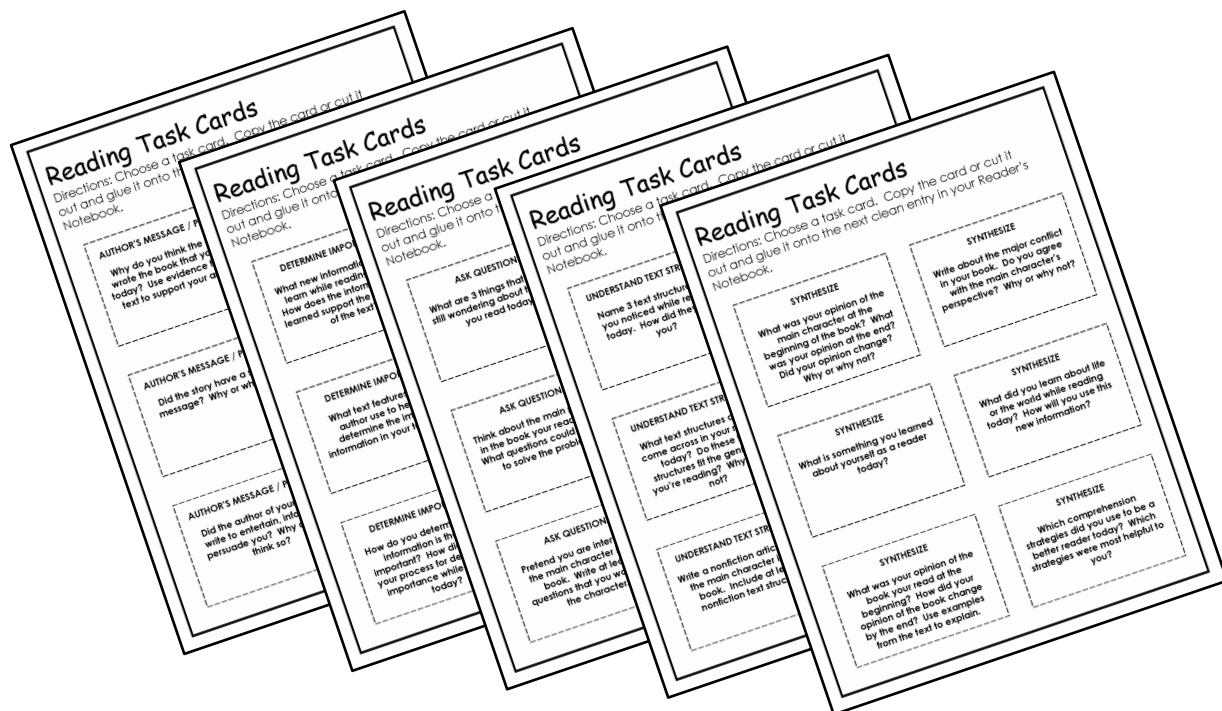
Reading Task Cards
Directions: Choose a task card. Copy the card or cut it out and glue it onto th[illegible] Notebook.

AUTHOR'S MESSAGE / P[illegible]
Why do you think the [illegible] wrote the book that yo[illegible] today? Use evidence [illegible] text to support your a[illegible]

AUTHOR'S MESSAGE / P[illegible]
Did the story have a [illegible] message? Why or wh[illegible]

AUTHOR'S MESSAGE / P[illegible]
Did the author of you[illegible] write to entertain, inf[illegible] persuade you? Why d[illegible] think so?

Reading Task Cards
Directions: Choose a task card. Copy the card or cut it out and glue it onto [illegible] Notebook.

DETERMINE IMPO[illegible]
What new informati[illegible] learn while readin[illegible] How does the inform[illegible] learned support the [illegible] of the text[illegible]

DETERMINE IMPO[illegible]
What text features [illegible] author use to he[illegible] determine the im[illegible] information in your t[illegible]

DETERMINE IMPO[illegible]
How do you determ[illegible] information is th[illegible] important? How di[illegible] your process for de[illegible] importance while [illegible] today?

Reading Task Cards
Directions: Choose a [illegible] out and glue it onto t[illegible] Notebook.

ASK QUESTION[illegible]
What are 3 things that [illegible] still wondering about t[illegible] you read today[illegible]

ASK QUESTION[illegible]
Think about the main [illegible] in the book your read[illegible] What questions could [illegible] to solve the proble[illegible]

ASK QUESTION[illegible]
Pretend you are inter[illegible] the main character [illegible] book. Write at le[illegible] questions that you wo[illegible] the character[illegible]

Reading Task Cards
Directions: Choose a task card. Copy the card or cut it out and glue it onto t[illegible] Notebook.

UNDERSTAND TEXT STR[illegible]
Name 3 text structur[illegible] you noticed while re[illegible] today. How did the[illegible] you?

UNDERSTAND TEXT STR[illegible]
What text structures d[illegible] come across in your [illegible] today? Do these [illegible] structures fit the gen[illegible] you're reading? Why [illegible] not?

UNDERSTAND TEXT STR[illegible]
Write a nonfiction artic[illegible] the main character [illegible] book. Include at le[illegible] nonfiction text struc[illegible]

Reading Task Cards
Directions: Choose a task card. Copy the card or cut it out and glue it onto the next clean entry in your Reader's Notebook.

SYNTHESIZE
What was your opinion of the main character at the beginning of the book? What was your opinion at the end? Did your opinion change? Why or why not?

SYNTHESIZE
Write about the major conflict in your book. Do you agree with the main character's perspective? Why or why not?

SYNTHESIZE
What is something you learned about yourself as a reader today?

SYNTHESIZE
What did you learn about life or the world while reading today? How will you use this new information?

SYNTHESIZE
What was your opinion of the book your read at the beginning? How did your opinion of the book change by the end? Use examples from the text to explain.

SYNTHESIZE
Which comprehension strategies did you use to be a better reader today? Which strategies were most helpful to you?